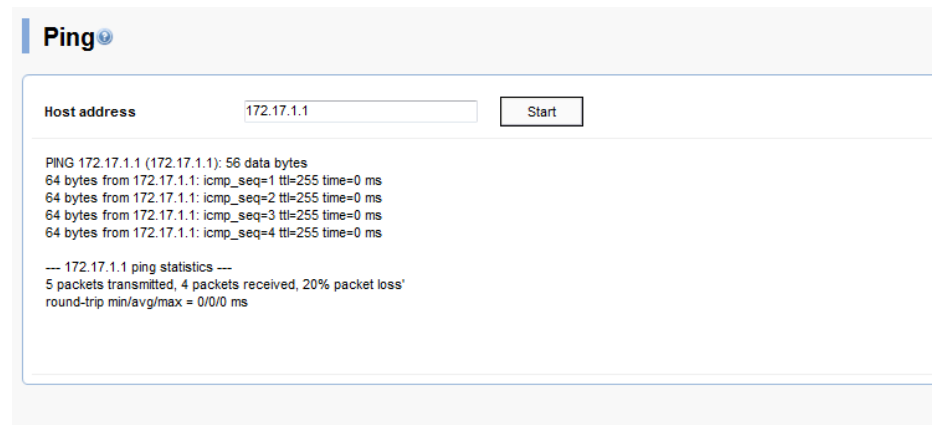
Ping

Host address 172.17.1.1 Start

PING 172.17.1.1 (172.17.1.1): 56 data bytes
64 bytes from 172.17.1.1: icmp_seq=1 ttl=255 time=0 ms
64 bytes from 172.17.1.1: icmp_seq=2 ttl=255 time=0 ms
64 bytes from 172.17.1.1: icmp_seq=3 ttl=255 time=0 ms
64 bytes from 172.17.1.1: icmp_seq=4 ttl=255 time=0 ms

--- 172.17.1.1 ping statistics ---
5 packets transmitted, 4 packets received, 20% packet loss'
round-trip min/avg/max = 0/0/0 ms